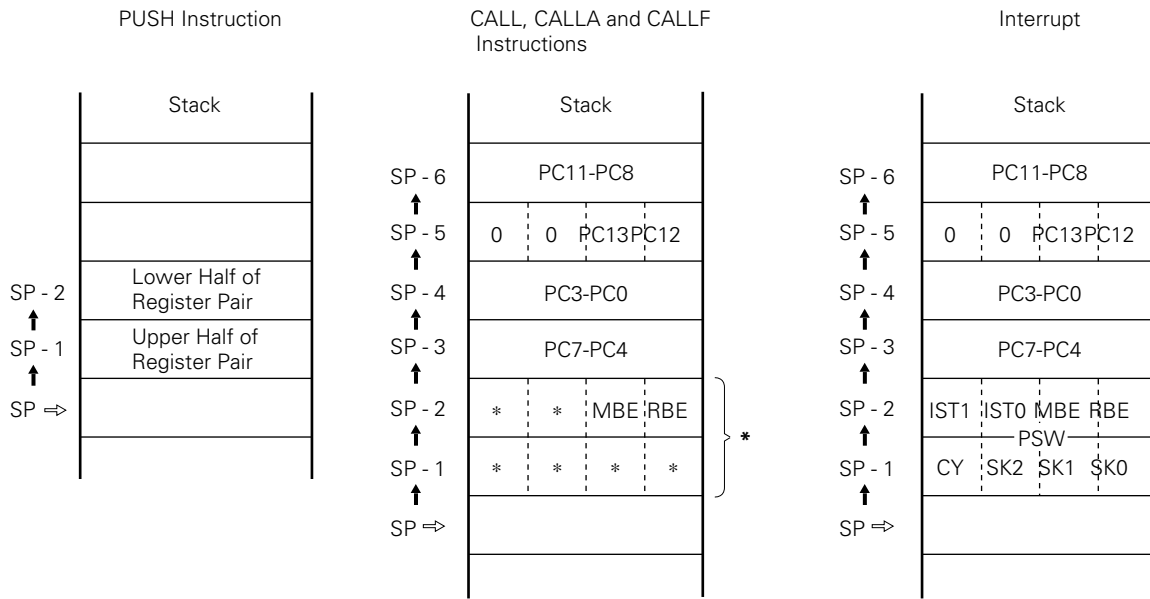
PUSH Instruction

Stack

SP - 2 Lower Half of Register Pair

SP - 1 Upper Half of Register Pair

SP ⇨

CALL, CALLA and CALLF Instructions

Stack

SP - 6 PC11-PC8

SP - 5 0 0 PC13 PC12

SP - 4 PC3-PC0

SP - 3 PC7-PC4

SP - 2 * * MBE RBE

SP - 1 * * * *

SP ⇨

*

Interrupt

Stack

SP - 6 PC11-PC8

SP - 5 0 0 PC13 PC12

SP - 4 PC3-PC0

SP - 3 PC7-PC4

SP - 2 IST1 IST0 MBE RBE

PSW

SP - 1 CY SK2 SK1 SK0

SP ⇨